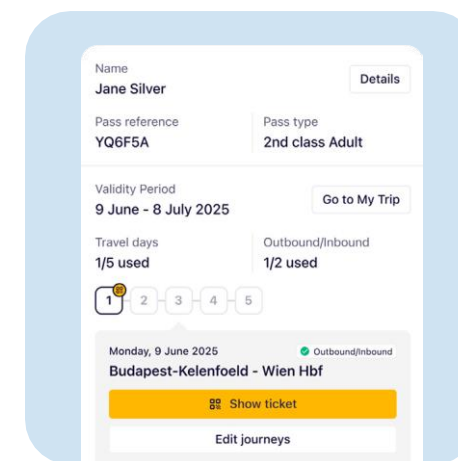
Name
Jane Silver

Details

Pass reference
YQ6F5A

Pass type
2nd class Adult

Validity Period
9 June - 8 July 2025

Go to My Trip

Travel days
1/5 used

Outbound/Inbound
1/2 used

1 2 3 4 5

Monday, 9 June 2025

Outbound/Inbound

Budapest-Kelenfoeld - Wien Hbf

Show ticket

Edit journeys